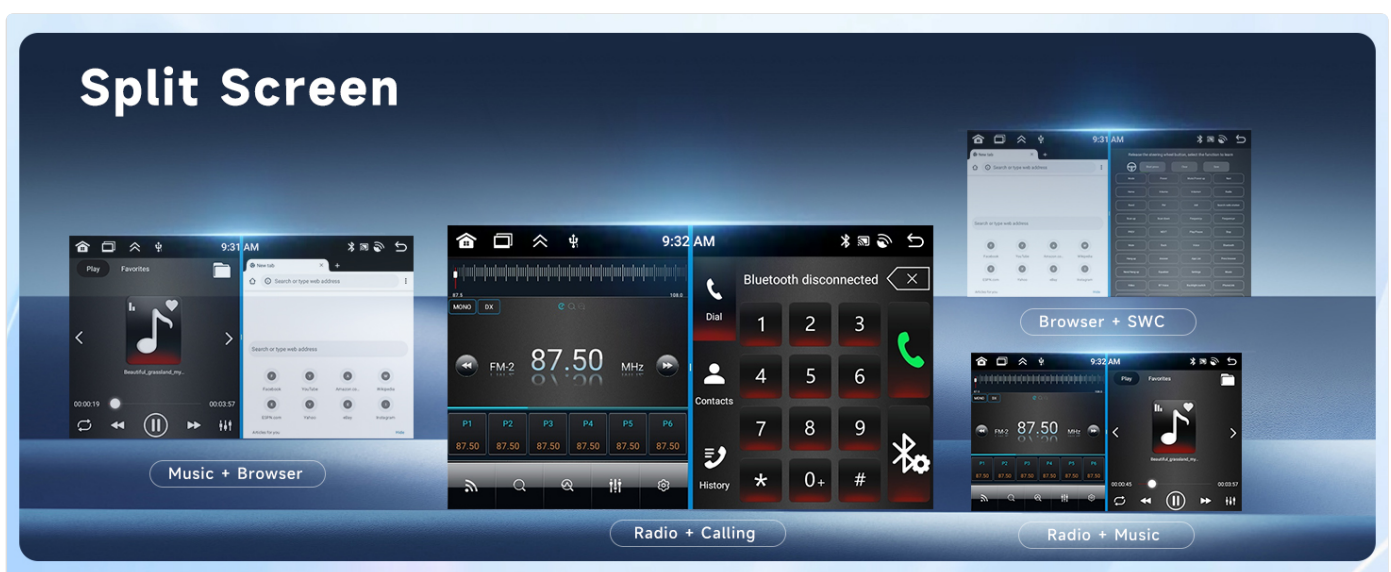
Split Screen

9:31 AM
Play Favorites
Beautiful_grassland_my...
00:00:19 00:03:57
New tab
Search or type web address
Search or type web address
Facebook YouTube Amazon.co... Wikipedia
ESPN.com Yahoo eBay Instagram

Music + Browser

9:32 AM
87.5 108.0
MONO DX
FM-2 87.50 MHz
P1 P2 P3 P4 P5 P6
87.50 87.50 87.50 87.50 87.50 87.50
Dial
Contacts
History
Bluetooth disconnected
1 2 3
4 5 6
7 8 9
* 0+ #

Radio + Calling

9:31 AM
New tab
Search or type web address

Browser + SWC

9:32 AM
MONO DX
87.50 MHz
P1 P2 P3 P4 P5 P6
87.50 87.50 87.50 87.50 87.50 87.50
Play Favorites
Beautiful_grassland_my...
00:00:45 00:03:57

Radio + Music